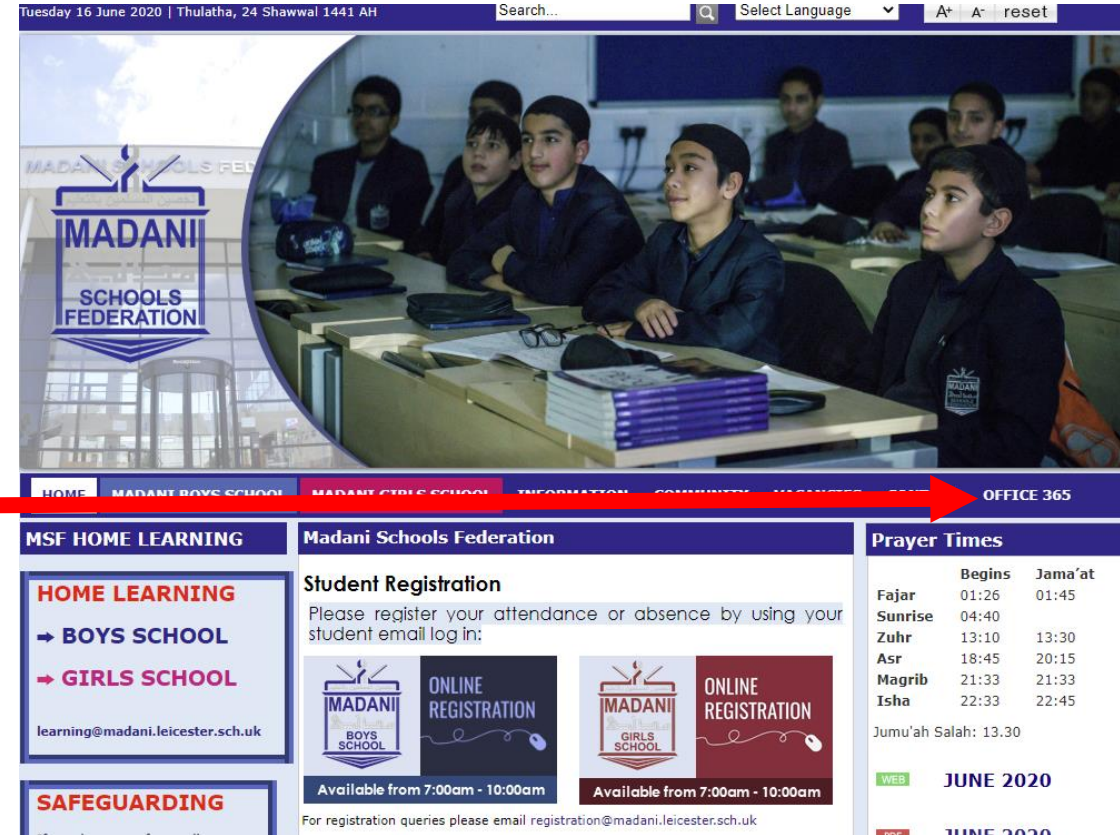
Tuesday 16 June 2020 | Thulatha, 24 Shawwal 1441 AH

Search...

Select Language

A+ A- reset

MADANI SCHOOLS FEDERATION

HOME MADANI BOYS SCHOOL MADANI GIRLS SCHOOL INFORMATION COMMUNITY VACANCIES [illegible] OFFICE 365

MSF HOME LEARNING

HOME LEARNING

➡ BOYS SCHOOL

➡ GIRLS SCHOOL

learning@madani.leicester.sch.uk

SAFEGUARDING

Madani Schools Federation

Student Registration

Please register your attendance or absence by using your student email log in:

MADANI BOYS SCHOOL ONLINE REGISTRATION

Available from 7:00am - 10:00am

MADANI GIRLS SCHOOL ONLINE REGISTRATION

Available from 7:00am - 10:00am

For registration queries please email registration@madani.leicester.sch.uk

Prayer Times

| | Begins | Jama'at |
|---|---|---|
| Fajar | 01:26 | 01:45 |
| Sunrise | 04:40 | |
| Zuhr | 13:10 | 13:30 |
| Asr | 18:45 | 20:15 |
| Magrib | 21:33 | 21:33 |
| Isha | 22:33 | 22:45 |

Jumu'ah Salah: 13.30

WEB JUNE 2020

PDF JUNE 2020